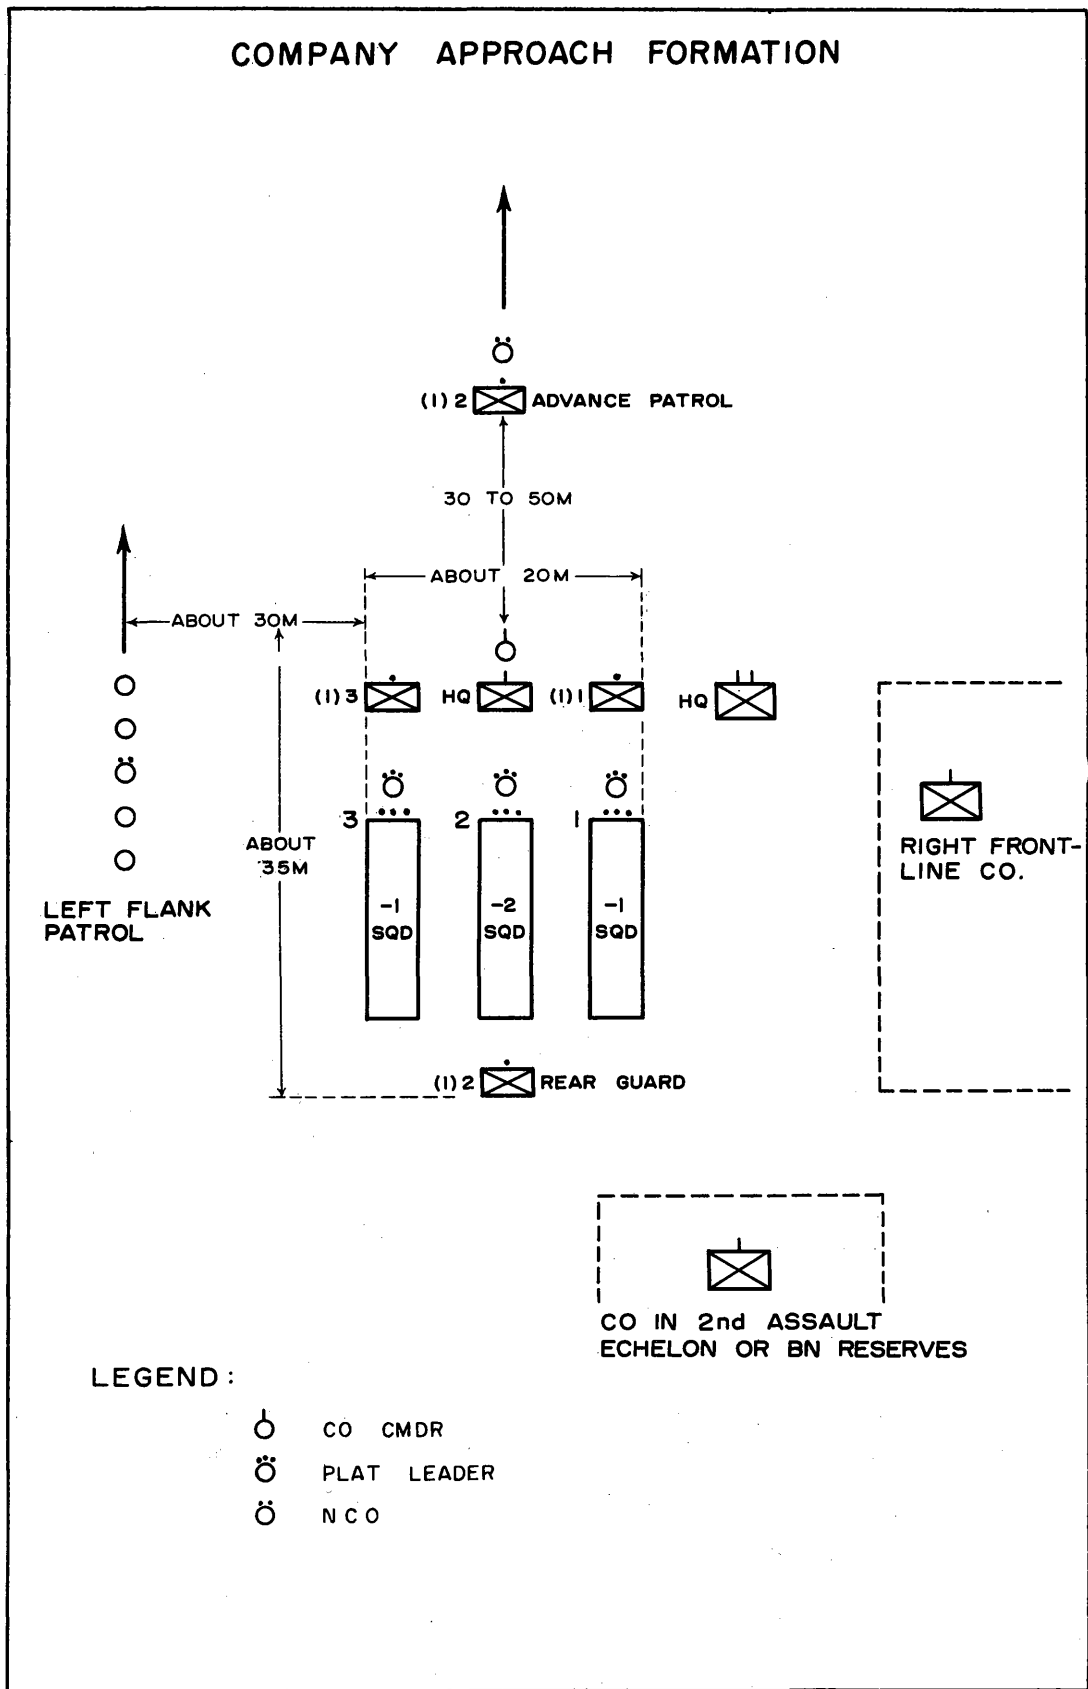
COMPANY APPROACH FORMATION

(1) 2 ADVANCE PATROL

30 TO 50M

ABOUT 20M

ABOUT 30M

(1) 3 HQ (1) 1 HQ

3 2 1

-1 SQD

-2 SQD

-1 SQD

ABOUT 35M

LEFT FLANK PATROL

RIGHT FRONT-LINE CO.

(1) 2 REAR GUARD

CO IN 2nd ASSAULT ECHELON OR BN RESERVES

LEGEND:

CO CMDR

PLAT LEADER

NCO